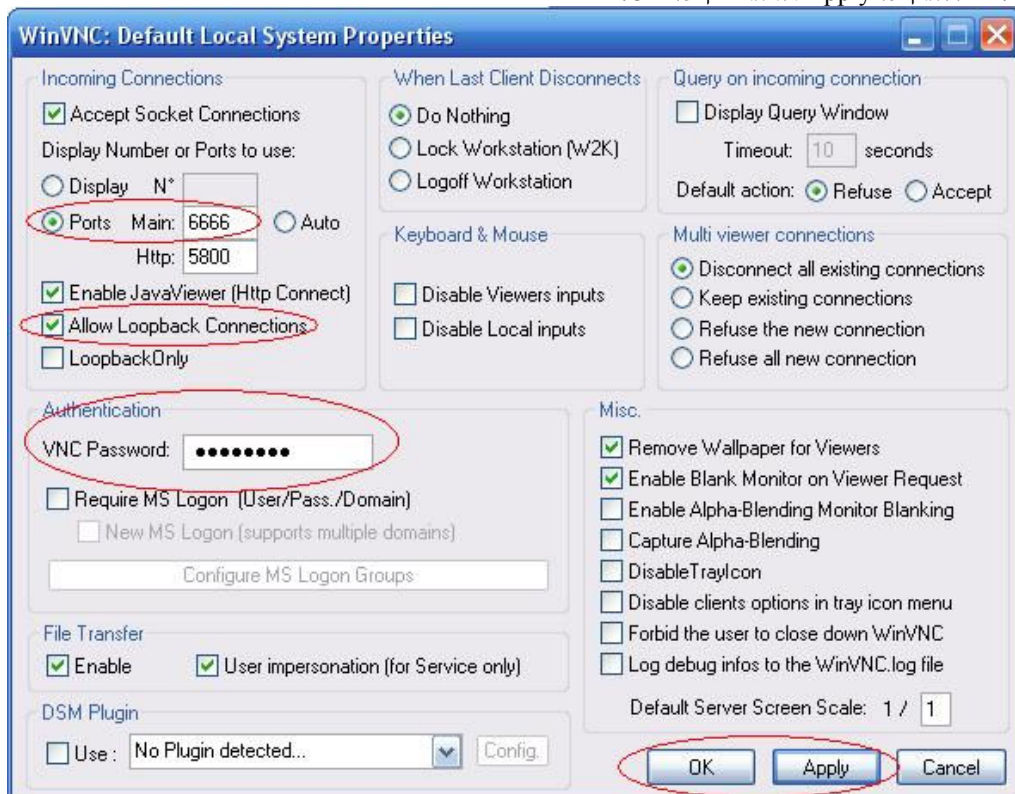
WinVNC: Default Local System Properties

Incoming Connections
Accept Socket Connections
Display Number or Ports to use:
Display N°
Ports Main: 6666
Auto
Http: 5800
Enable JavaViewer (Http Connect)
Allow Loopback Connections
LoopbackOnly

When Last Client Disconnects
Do Nothing
Lock Workstation (W2K)
Logoff Workstation

Keyboard & Mouse
Disable Viewers inputs
Disable Local inputs

Query on incoming connection
Display Query Window
Timeout: 10 seconds
Default action: Refuse Accept

Multi viewer connections
Disconnect all existing connections
Keep existing connections
Refuse the new connection
Refuse all new connection

Authentication
VNC Password: ••••••••
Require MS Logon (User/Pass./Domain)
New MS Logon (supports multiple domains)
Configure MS Logon Groups

File Transfer
Enable
User impersonation (for Service only)

DSM Plugin
Use : No Plugin detected...
Config.

Misc.
Remove Wallpaper for Viewers
Enable Blank Monitor on Viewer Request
Enable Alpha-Blending Monitor Blanking
Capture Alpha-Blending
DisableTrayIcon
Disable clients options in tray icon menu
Forbid the user to close down WinVNC
Log debug infos to the WinVNC.log file
Default Server Screen Scale: 1 / 1

OK
Apply
Cancel